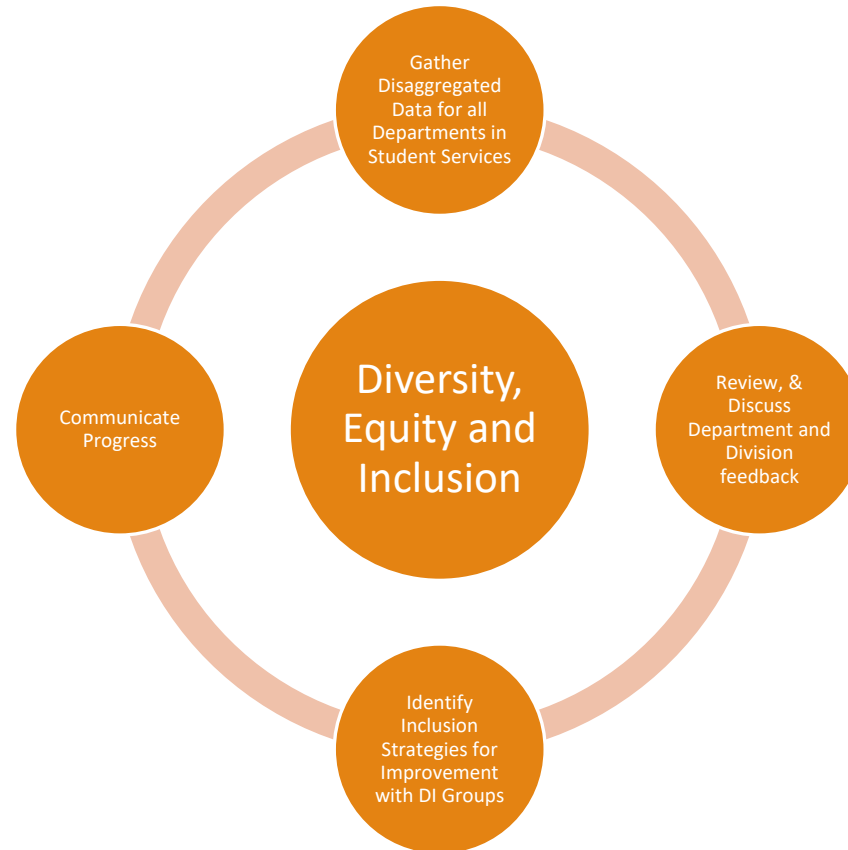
Gather Disaggregated Data for all Departments in Student Services

Diversity, Equity and Inclusion

Review, & Discuss Department and Division feedback

Identify Inclusion Strategies for Improvement with DI Groups

Communicate Progress